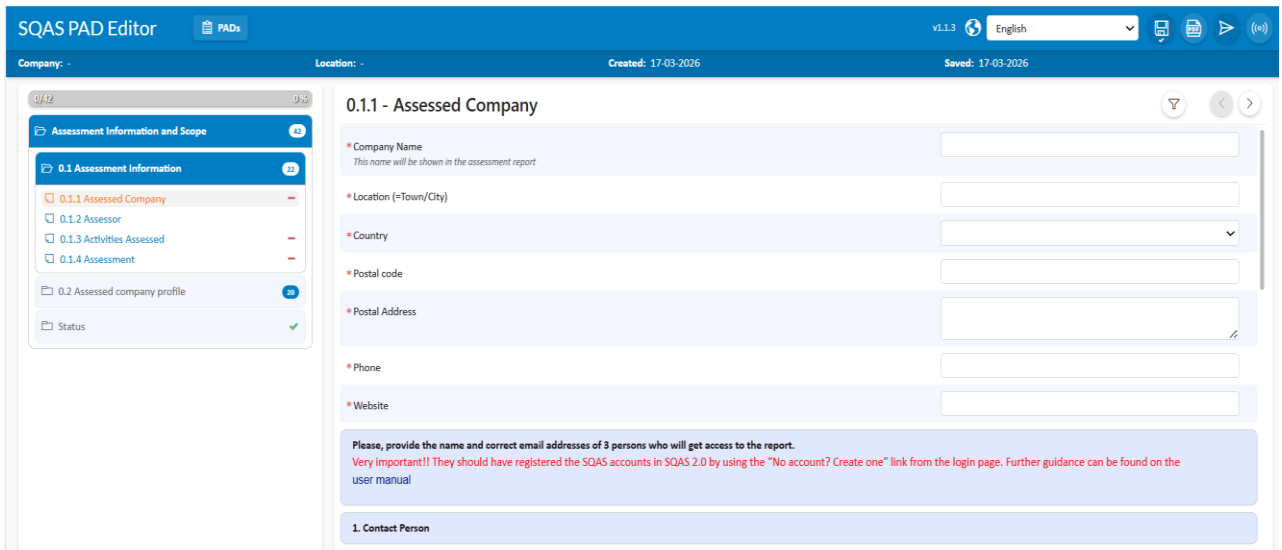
SQAS PAD Editor
PADs
v1.1.3
English

Company: -
Location: -
Created: 17-03-2026
Saved: 17-03-2026

0/42
0%

Assessment Information and Scope 42
0.1 Assessment Information 22
0.1.1 Assessed Company –
0.1.2 Assessor
0.1.3 Activities Assessed –
0.1.4 Assessment –
0.2 Assessed company profile 20
Status

0.1.1 - Assessed Company

*Company Name
This name will be shown in the assessment report

*Location (=Town/City)

*Country

*Postal code

*Postal Address

*Phone

*Website

Please, provide the name and correct email addresses of 3 persons who will get access to the report.
Very important!! They should have registered the SQAS accounts in SQAS 2.0 by using the "No account? Create one" link from the login page. Further guidance can be found on the user manual

1. Contact Person